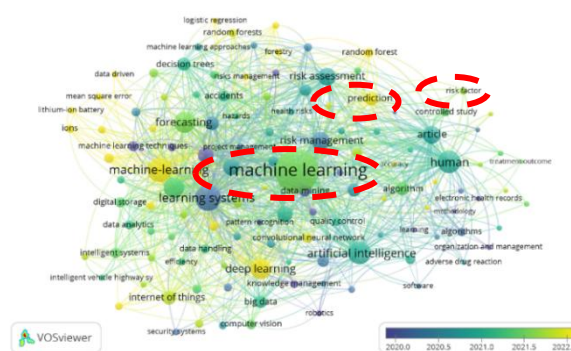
logistic regression
random forests
machine learning approaches
forestry
random forest
decision trees
data driven
risks management
risk assessment
mean square error
accidents
lithium-ion battery
health risks
prediction
risk factor
hazards
controlled study
ions
forecasting
project management
risk management
article
machine learning techniques
machine-learning
machine learning
human
accuracy
treatment outcome
data mining
algorithm
learning systems
digital storage
electronic health records
data analytics
pattern recognition
quality control
methodology
convolutional neural network
learning
algorithms
intelligent systems
data handling
artificial intelligence
organization and management
efficiency
adverse drug reaction
intelligent vehicle highway sy
deep learning
knowledge management
software
internet of things
big data
robotics
security systems
computer vision
VOSviewer
2020.0
2020.5
2021.0
2021.5
2022